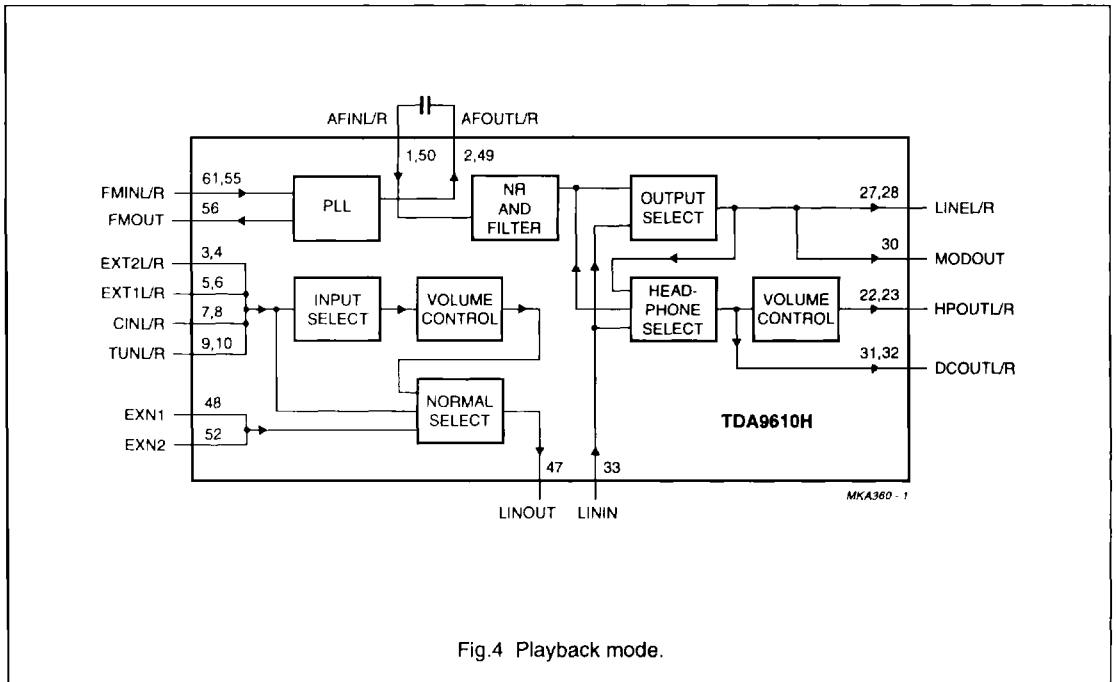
AFINL/R
AFOUTL/R
1,50
2,49
FMINL/R
61,55
FMOUT
56
PLL
NR AND FILTER
OUTPUT SELECT
27,28
LINEL/R
30
MODOUT
EXT2L/R
3,4
EXT1L/R
5,6
CINL/R
7,8
TUNL/R
9,10
INPUT SELECT
VOLUME CONTROL
HEAD-PHONE SELECT
VOLUME CONTROL
22,23
HPOUTL/R
31,32
DCOUTL/R
EXN1
48
EXN2
52
NORMAL SELECT
TDA9610H
47
33
LINOUT
LININ
MKA360 - 1

Fig.4 Playback mode.